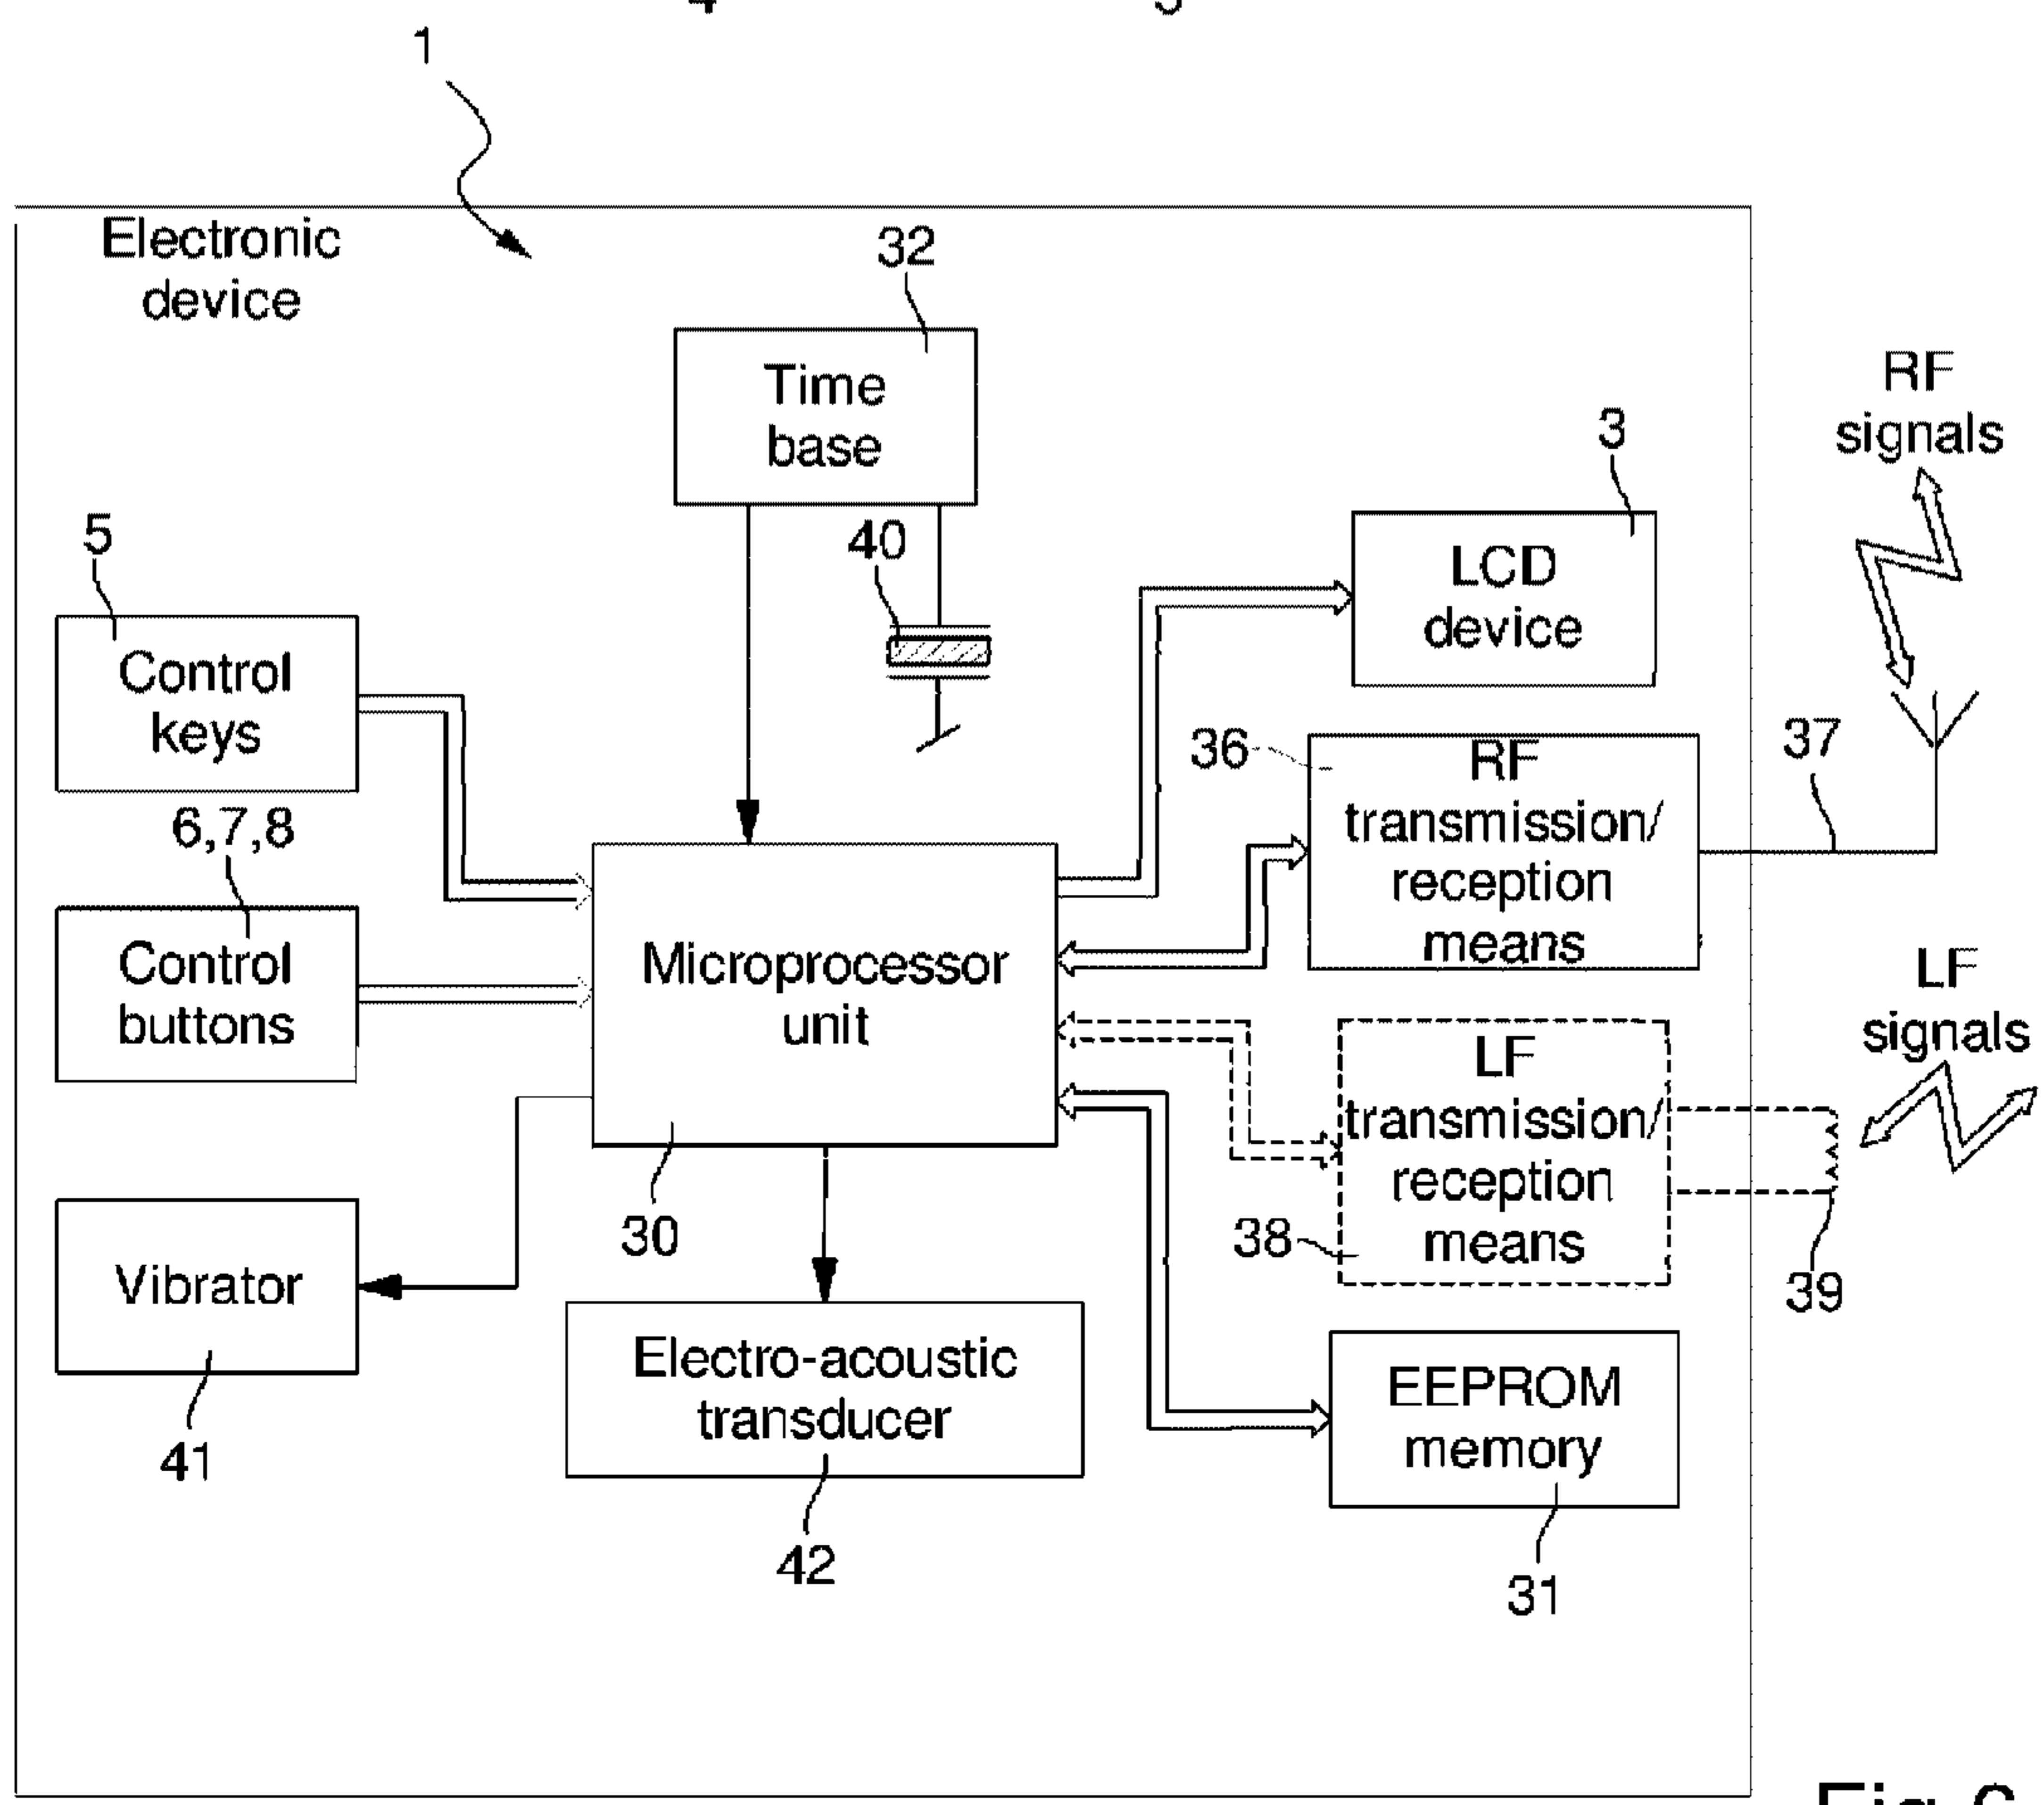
1

Electronic device

32

Time base

5

Control keys

40

3

LCD device

RF signals

36

RF transmission/ reception means

37

6,7,8

Control buttons

Microprocessor unit

LF signals

LF transmission/ reception means

38

39

30

Vibrator

Electro-acoustic transducer

EEPROM memory

41

42

31

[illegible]